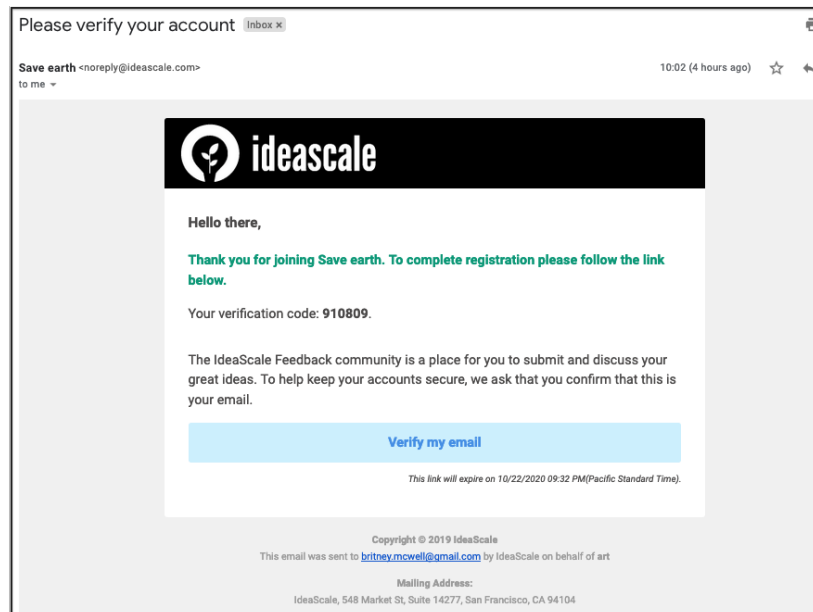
Please verify your account Inbox ×

Save earth <noreply@ideascale.com>
to me

10:02 (4 hours ago)

ideascale

Hello there,

Thank you for joining Save earth. To complete registration please follow the link below.

Your verification code: 910809.

The IdeaScale Feedback community is a place for you to submit and discuss your great ideas. To help keep your accounts secure, we ask that you confirm that this is your email.

Verify my email

This link will expire on 10/22/2020 09:32 PM(Pacific Standard Time).

Copyright © 2019 IdeaScale
This email was sent to britney.mcwell@gmail.com by IdeaScale on behalf of art

Mailing Address:
IdeaScale, 548 Market St, Suite 14277, San Francisco, CA 94104